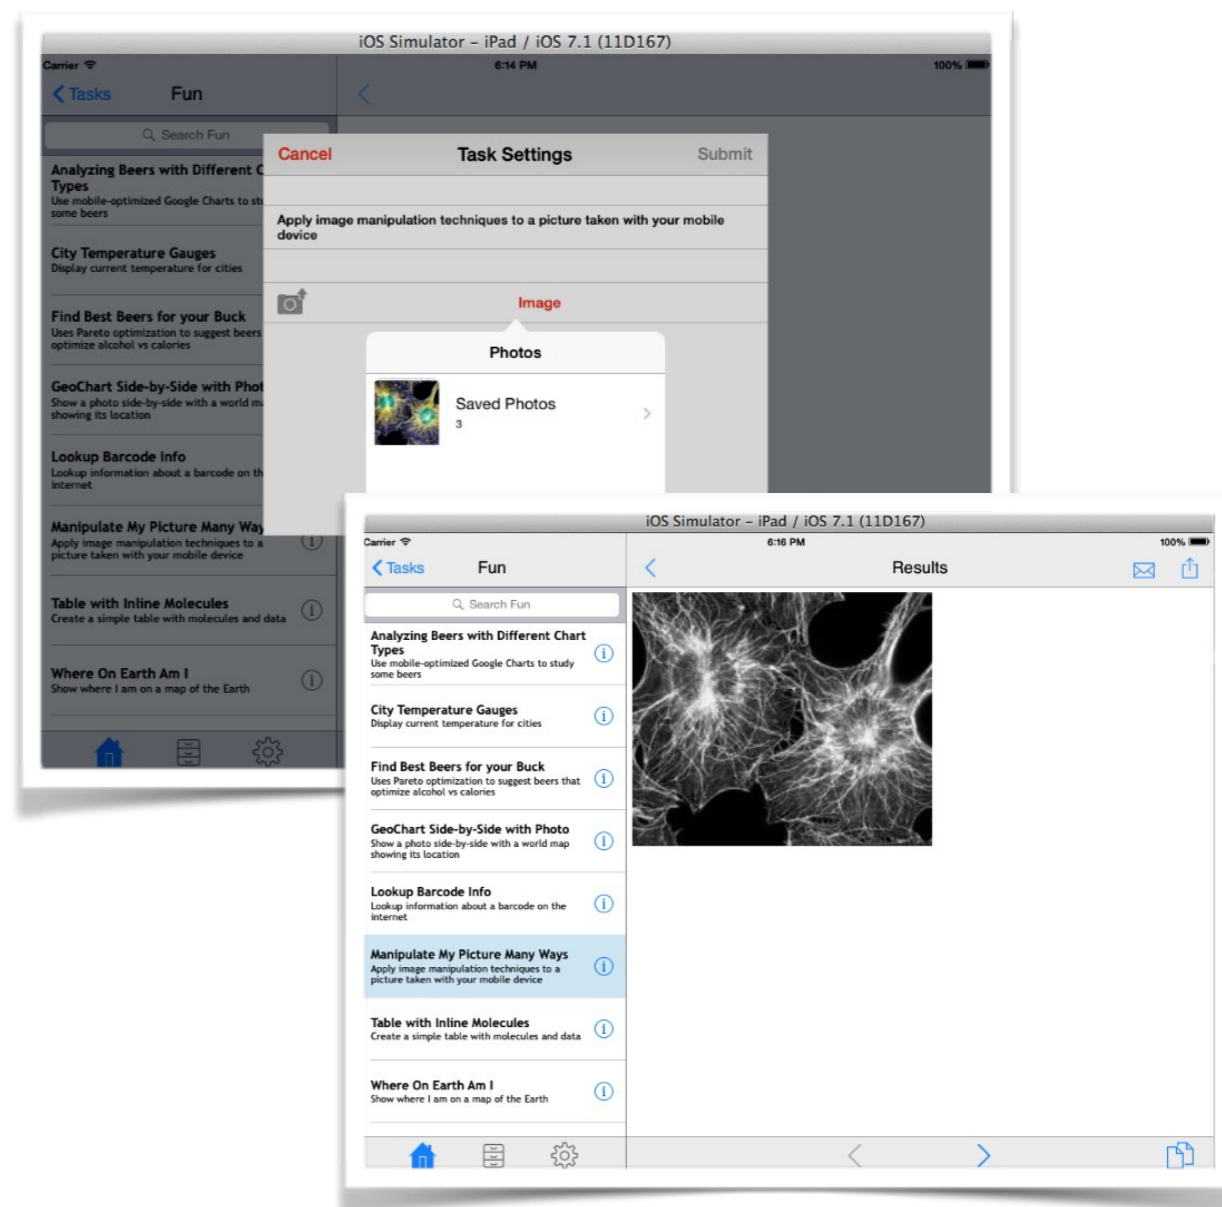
iOS Simulator – iPad / iOS 7.1 (11D167)

Carrier

6:14 PM

100%

Tasks

Fun

Search Fun

Analyzing Beers with Different C
Types
Use mobile-optimized Google Charts to st
some beers

City Temperature Gauges
Display current temperature for cities

Find Best Beers for your Buck
Uses Pareto optimization to suggest beers
optimize alcohol vs calories

GeoChart Side-by-Side with Phot
Show a photo side-by-side with a world m
showing its location

Lookup Barcode Info
Lookup information about a barcode on th
internet

Manipulate My Picture Many Way
Apply image manipulation techniques to a
picture taken with your mobile device

Table with Inline Molecules
Create a simple table with molecules and data

Where On Earth Am I
Show where I am on a map of the Earth

Cancel

Task Settings

Submit

Apply image manipulation techniques to a picture taken with your mobile device

Image

Photos

Saved Photos
3

iOS Simulator – iPad / iOS 7.1 (11D167)

Carrier

6:16 PM

100%

Tasks

Fun

Results

Search Fun

Analyzing Beers with Different Chart Types
Use mobile-optimized Google Charts to study some beers

City Temperature Gauges
Display current temperature for cities

Find Best Beers for your Buck
Uses Pareto optimization to suggest beers that optimize alcohol vs calories

GeoChart Side-by-Side with Photo
Show a photo side-by-side with a world map showing its location

Lookup Barcode Info
Lookup information about a barcode on the internet

Manipulate My Picture Many Ways
Apply image manipulation techniques to a picture taken with your mobile device

Table with Inline Molecules
Create a simple table with molecules and data

Where On Earth Am I
Show where I am on a map of the Earth